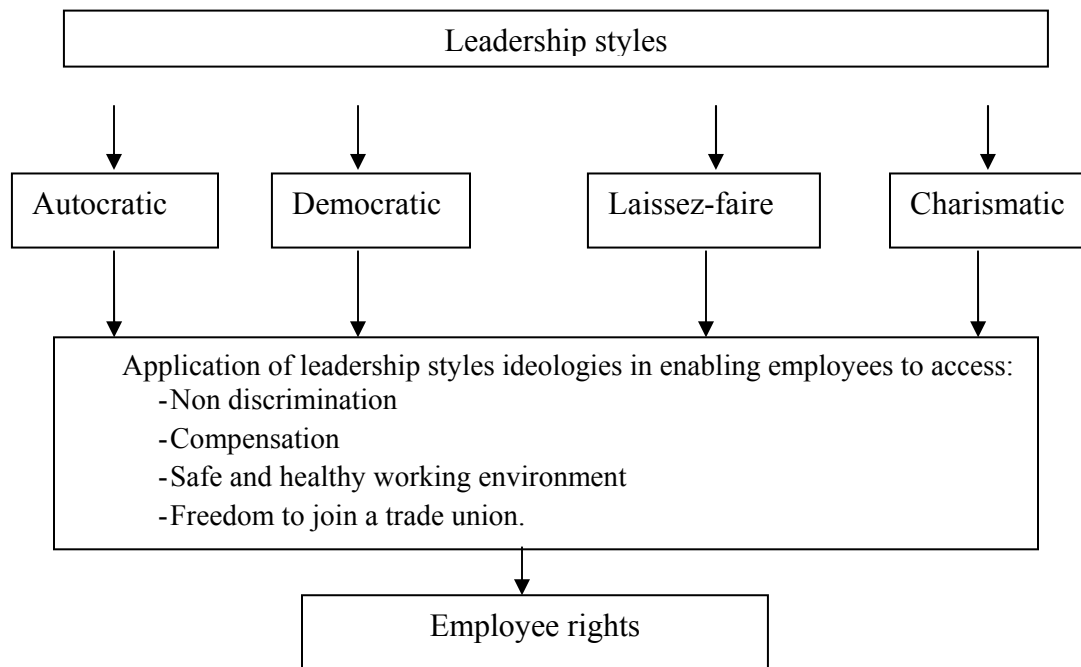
Leadership styles

Autocratic

Democratic

Laissez-faire

Charismatic

Application of leadership styles ideologies in enabling employees to access:
-Non discrimination
-Compensation
-Safe and healthy working environment
-Freedom to join a trade union.

Employee rights